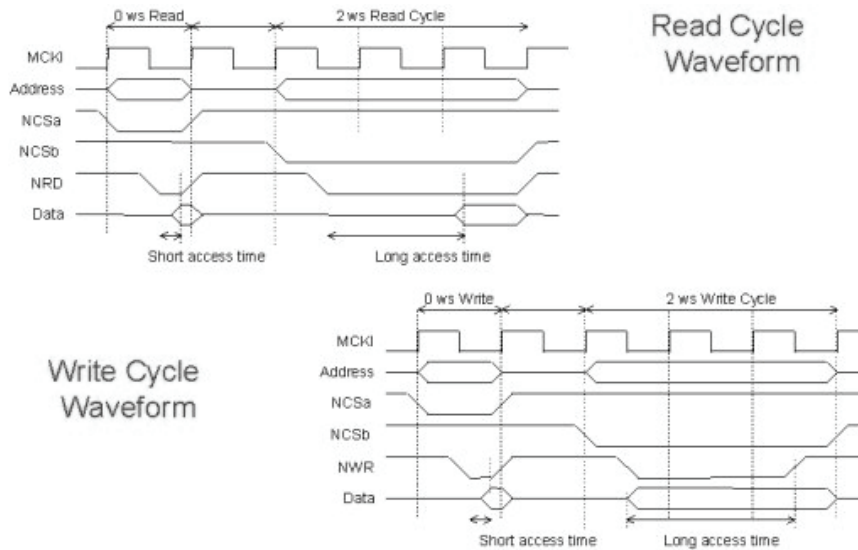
0 ws Read
2 ws Read Cycle
Read Cycle Waveform
MCKI
Address
NCSa
NCSb
NRD
Data
Short access time
Long access time

0 ws Write
2 ws Write Cycle
Write Cycle Waveform
MCKI
Address
NCSa
NCSb
NWR
Data
Short access time
Long access time